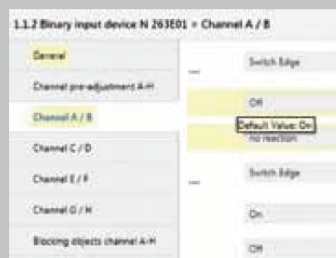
1.1.2 Binary input device N 263E01 > Channel A / B

General

Channel pre-adjustment A-H

Channel A / B

Channel C / D

Channel E / F

Channel G / H

Blocking objects channel A-H

Switch Edge

Off

Default Value: On

no reaction

Switch Edge

On

Off